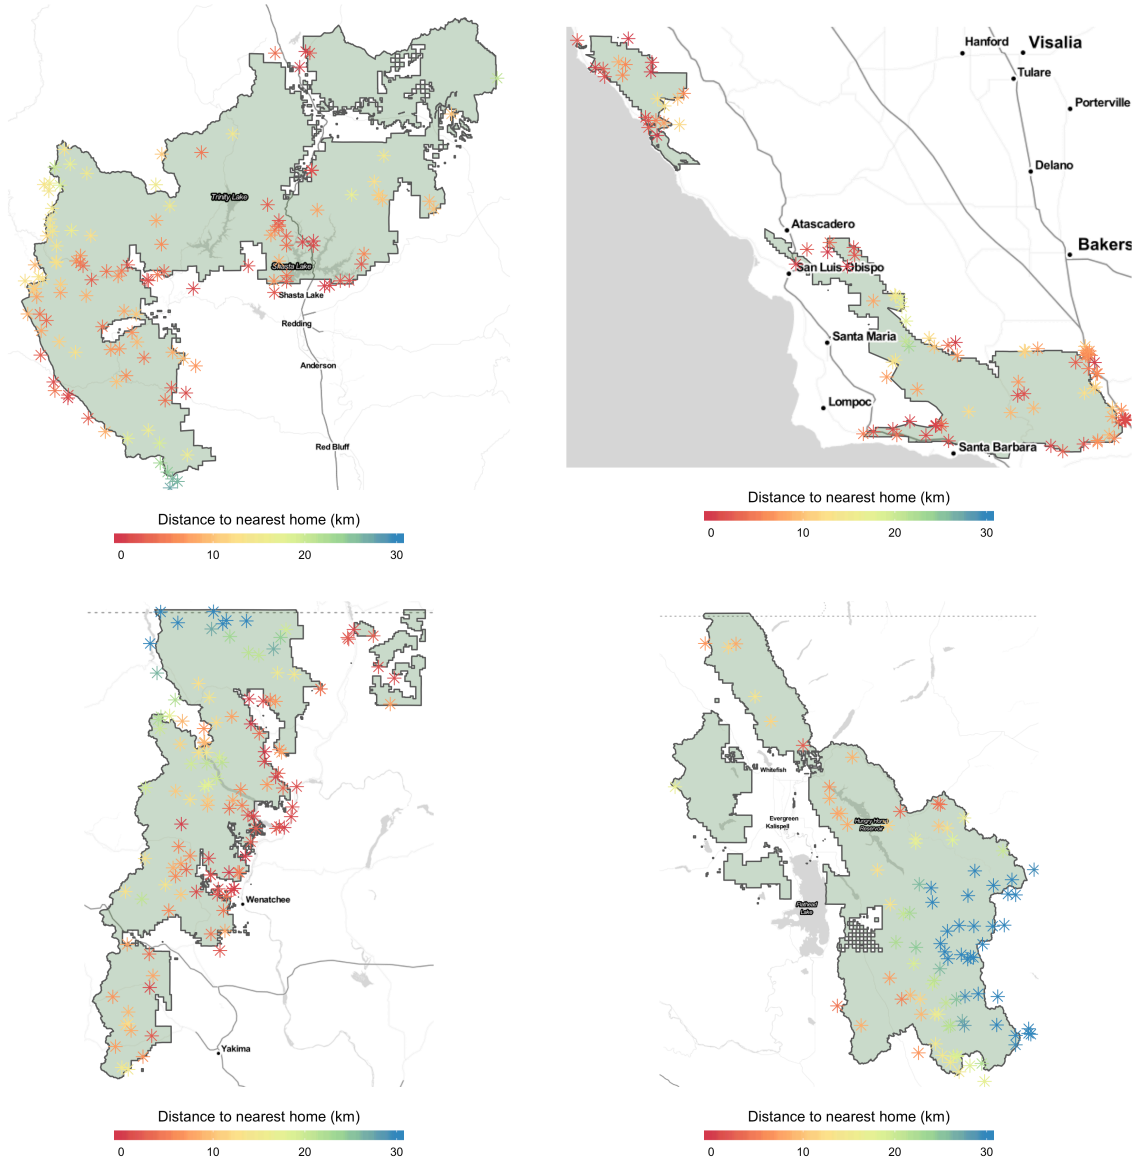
Trinity Lake
Shasta Lake
Shasta Lake
Redding
Anderson
Red Bluff

Distance to nearest home (km)
0 10 20 30

Hanford
Visalia
Tulare
Porterville
Delano
Atascadero
Bakers
San Luis Obispo
Santa Maria
Lompoc
Santa Barbara

Distance to nearest home (km)
0 10 20 30

Wenatchee
Yakima

Distance to nearest home (km)
0 10 20 30

Whitefish
Evergreen
Kalispell
Hungry Horse Reservoir
Flathead Lake

Distance to nearest home (km)
0 10 20 30